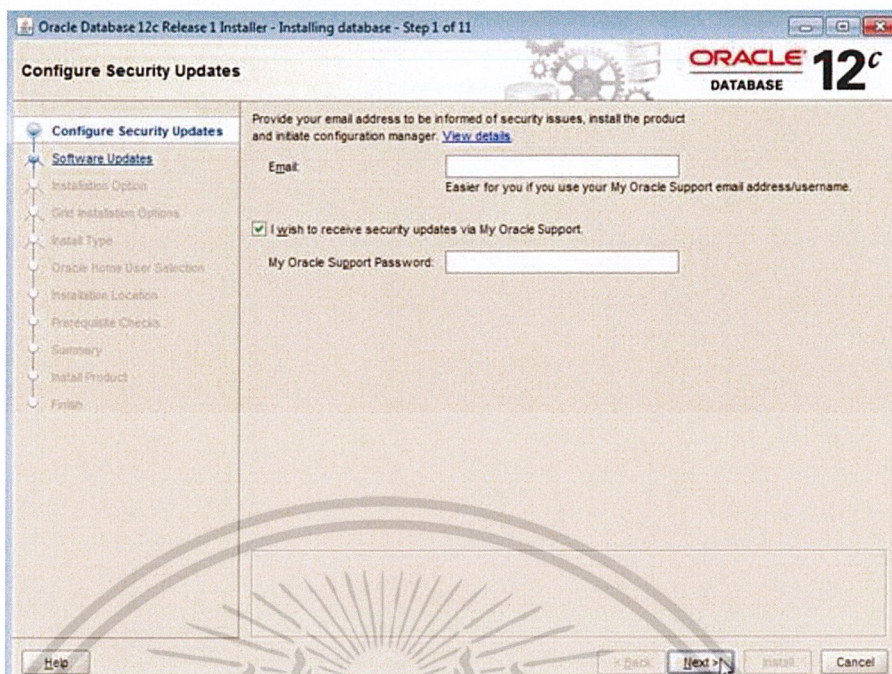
Oracle Database 12c Release 1 Installer - Installing database - Step 1 of 11

Configure Security Updates

ORACLE DATABASE 12$^c$

Configure Security Updates
Software Updates
Installation Option
Grid Installation Options
Install Type
Oracle Home User Selection
Installation Location
Prerequisite Checks
Summary
Install Product
Finish

Provide your email address to be informed of security issues, install the product and initiate configuration manager. View details

Email:

Easier for you if you use your My Oracle Support email address/username.

I wish to receive security updates via My Oracle Support.

My Oracle Support Password:

Help

< Back

Next >

Install

Cancel